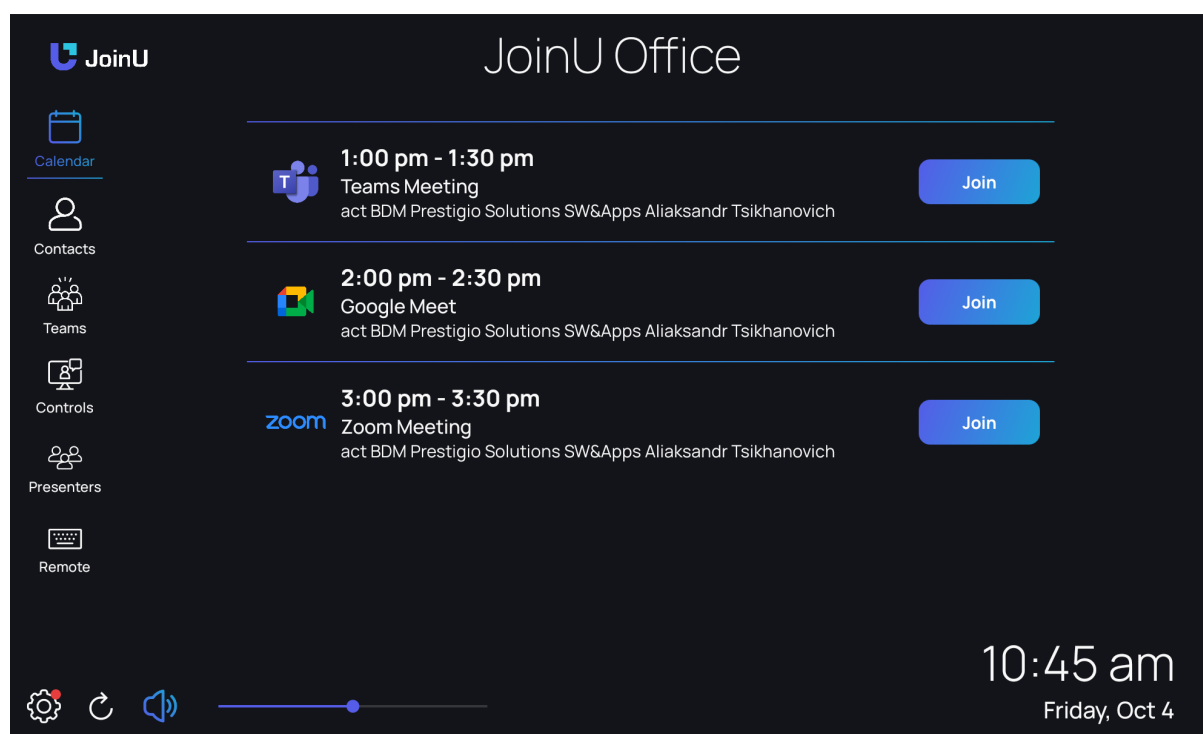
JoinU

JoinU Office

Calendar

Contacts

Teams

Controls

Presenters

Remote

1:00 pm - 1:30 pm
Teams Meeting
act BDM Prestigio Solutions SW&Apps Aliaksandr Tsikhanovich

Join

2:00 pm - 2:30 pm
Google Meet
act BDM Prestigio Solutions SW&Apps Aliaksandr Tsikhanovich

Join

zoom

3:00 pm - 3:30 pm
Zoom Meeting
act BDM Prestigio Solutions SW&Apps Aliaksandr Tsikhanovich

Join

10:45 am
Friday, Oct 4